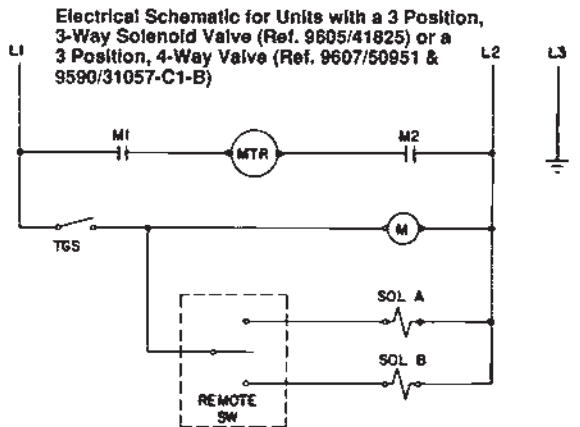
Electrical Schematic for Units with a 3 Position, 3-Way Solenoid Valve (Ref. 9605/41825) or a 3 Position, 4-Way Valve (Ref. 9607/50951 & 9590/31057-C1-B)

L1
L2
L3
M1
MTR
M2
M
TGS
SOL A
SOL B
REMOTE SW